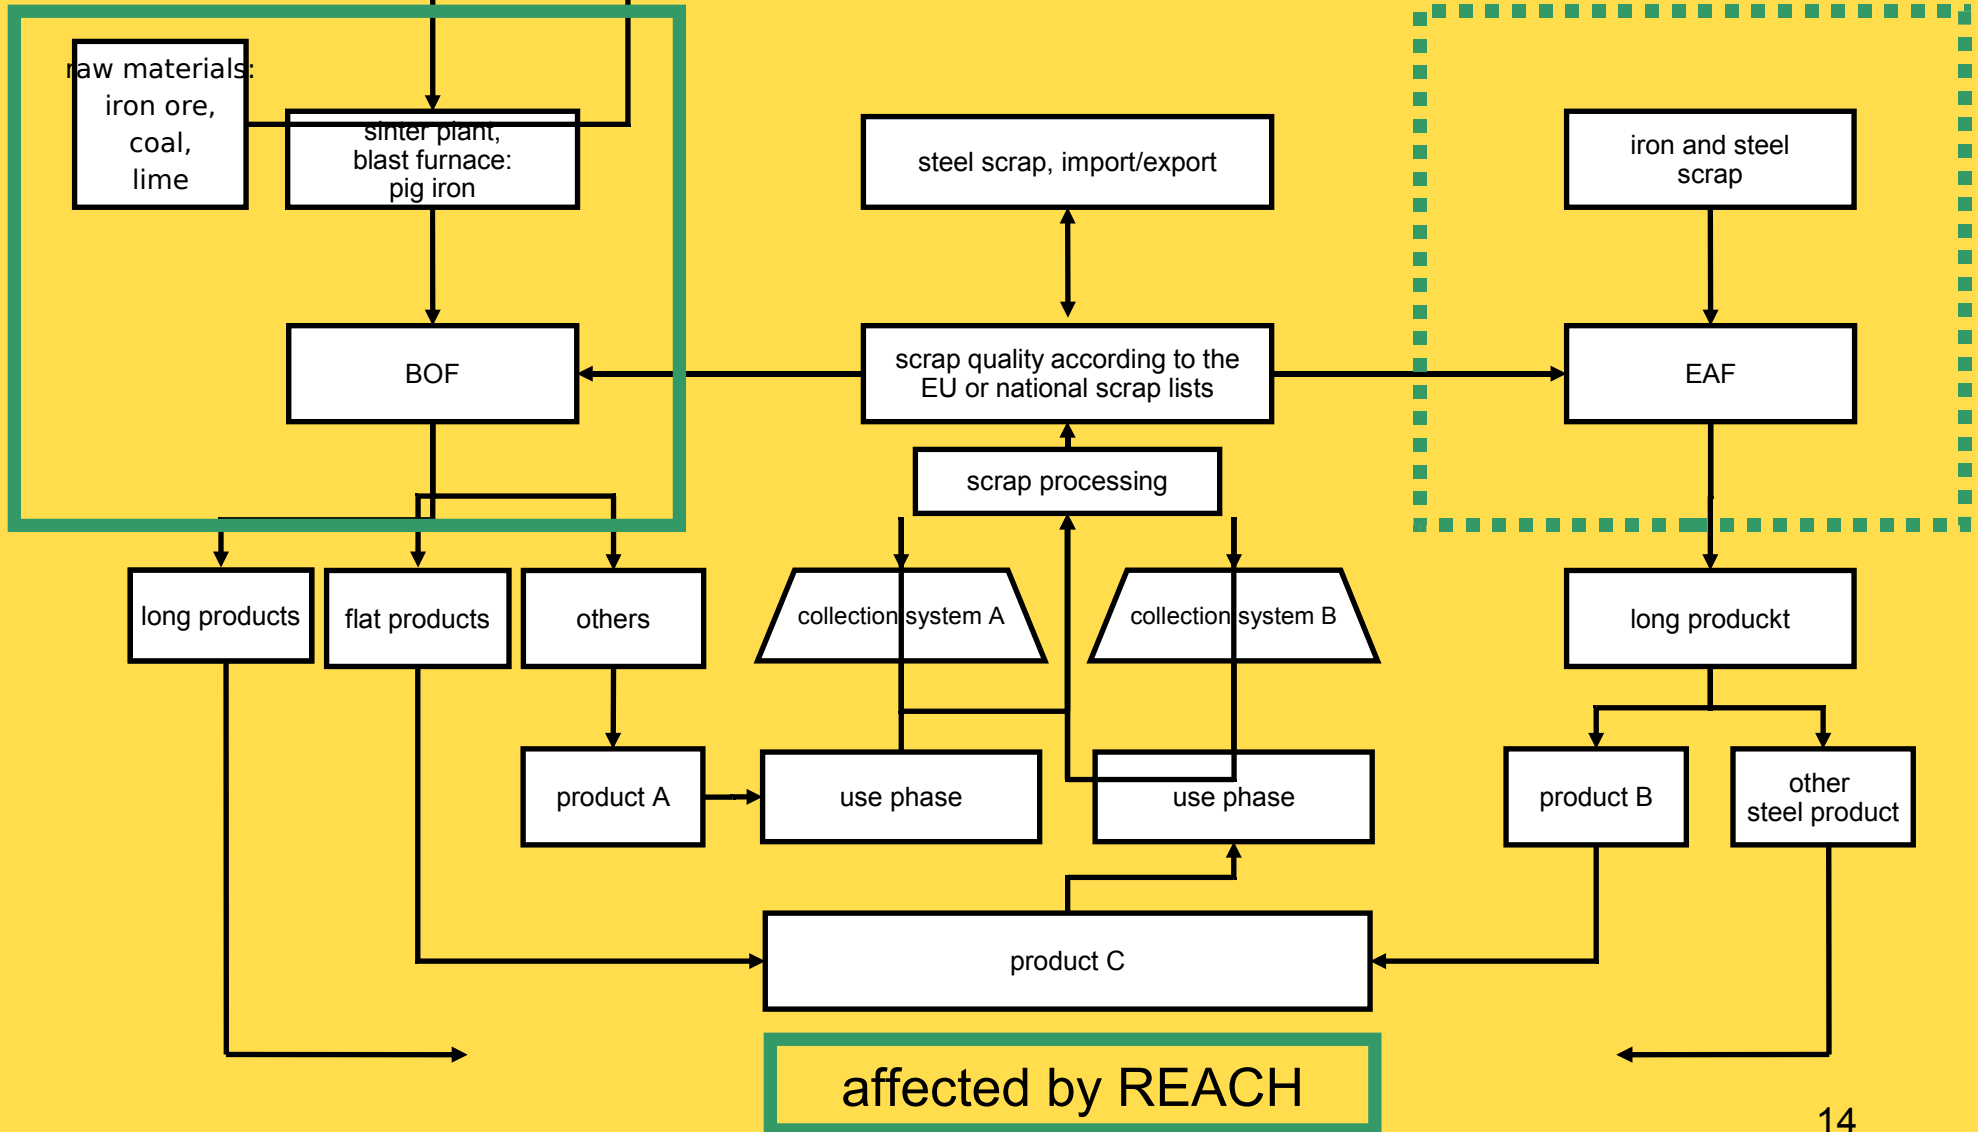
raw materials: iron ore, coal, lime

sinter plant, blast furnace: pig iron

steel scrap, import/export

iron and steel scrap

BOF

scrap quality according to the EU or national scrap lists

EAF

scrap processing

long products

flat products

others

collection system A

collection system B

long produckt

product A

use phase

use phase

product B

other steel product

product C

affected by REACH

14